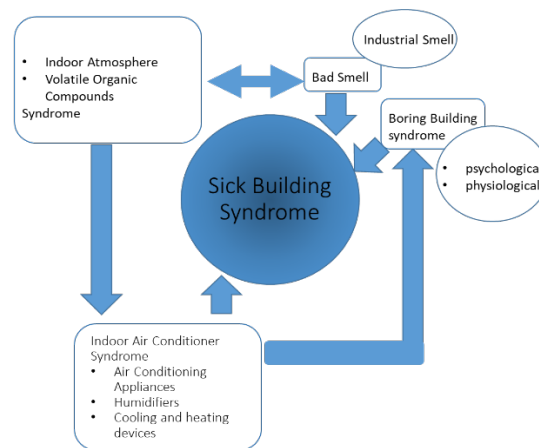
• Indoor Atmosphere
• Volatile Organic Compounds
Syndrome

Industrial Smell

Bad Smell

Boring Building syndrome

• psychologica
• physiological

Sick Building Syndrome

Indoor Air Conditioner Syndrome
• Air Conditioning Appliances
• Humidifiers
• Cooling and heating devices